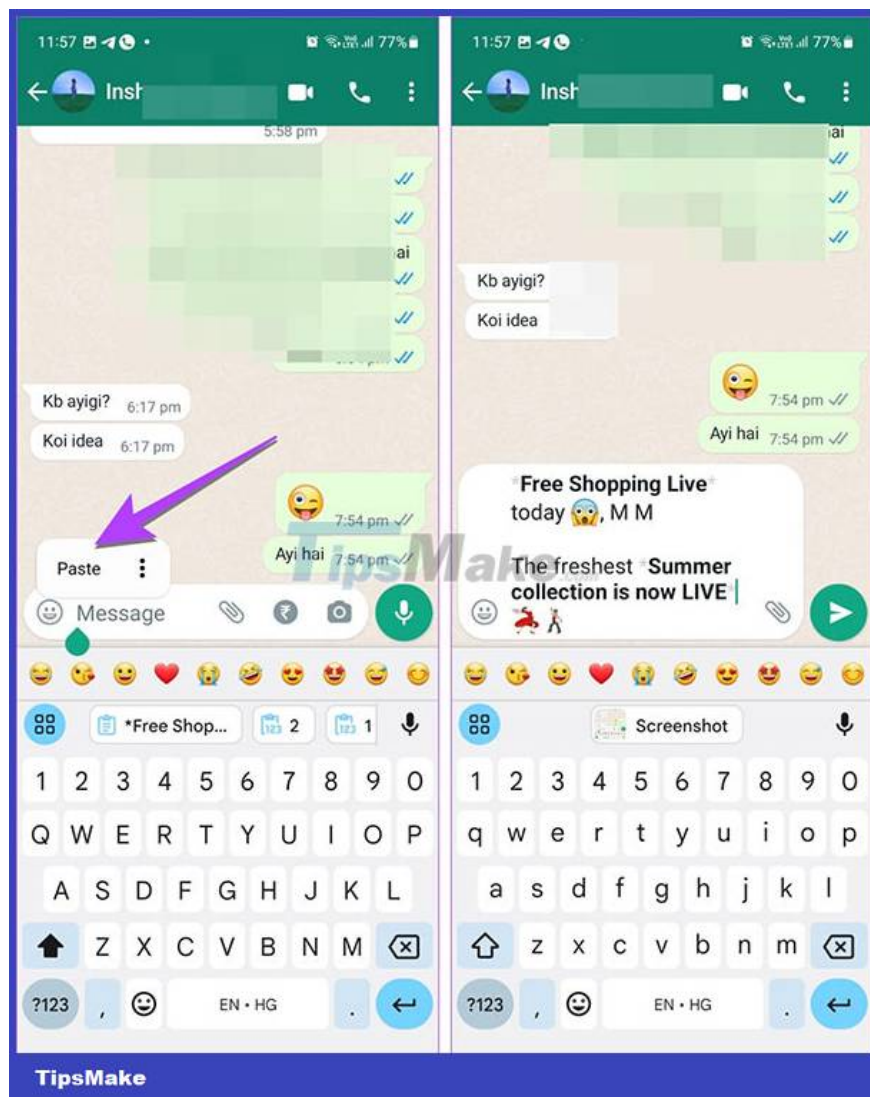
11:57 77%

Insh

5:58 pm

ai

Kb ayigi? 6:17 pm

Koi idea 6:17 pm

😜 7:54 pm

Ayi hai 7:54 pm

Paste

Message

😂 😘 😀 ❤️ 😭 🤣 😍 😍 😅 😊

*Free Shop... 2 1

1 2 3 4 5 6 7 8 9 0

Q W E R T Y U I O P

A S D F G H J K L

Z X C V B N M

?123 , EN • HG .

TipsMake

11:57 77%

Insh

ai

Kb ayigi?

Koi idea

😜 7:54 pm

Ayi hai 7:54 pm

*Free Shopping Live*
today 😱, M M

The freshest *Summer collection is now LIVE*
💃🕺

😂 😘 😀 ❤️ 😭 🤣 😍 😍 😅 😊

Screenshot

1 2 3 4 5 6 7 8 9 0

q w e r t y u i o p

a s d f g h j k l

z x c v b n m

?123 , EN • HG .

TipsMake